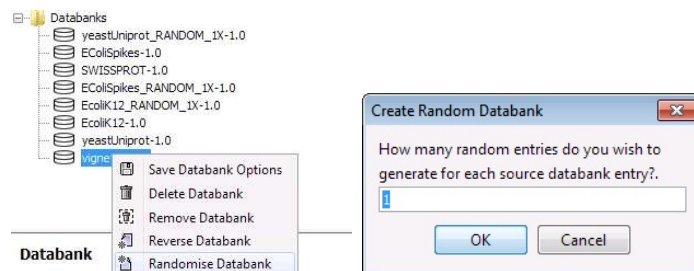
Databanks
yeastUniprot_RANDOM_1X-1.0
EColiSpikes-1.0
SWISSPROT-1.0
EColiSpikes_RANDOM_1X-1.0
EcoliK12_RANDOM_1X-1.0
EcoliK12-1.0
yeastUniprot-1.0
vigne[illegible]

Save Databank Options
Delete Databank
Remove Databank
Reverse Databank
Randomise Databank

Databank

Create Random Databank

How many random entries do you wish to generate for each source databank entry?.

1

OK
Cancel